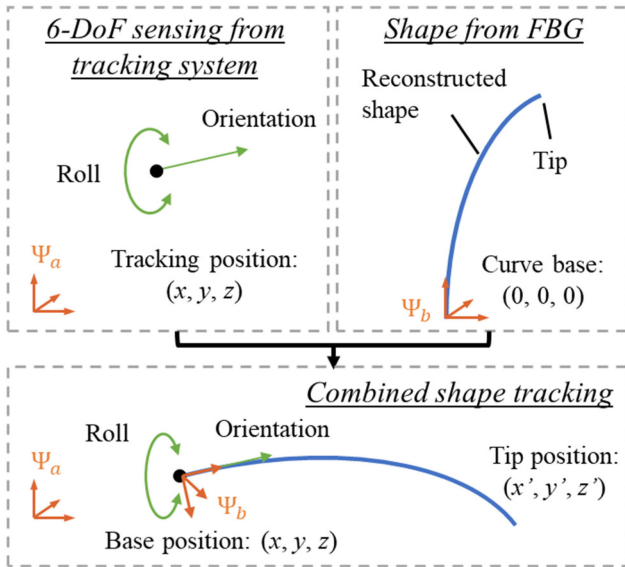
6-DoF sensing from tracking system

Orientation

Roll

$\Psi_a$

Tracking position: $(x, y, z)$

Shape from FBG

Reconstructed shape

Tip

Curve base: (0, 0, 0)

$\Psi_b$

Combined shape tracking

Roll

Orientation

$\Psi_a$

$\Psi_b$

Tip position: $(x', y', z')$

Base position: $(x, y, z)$